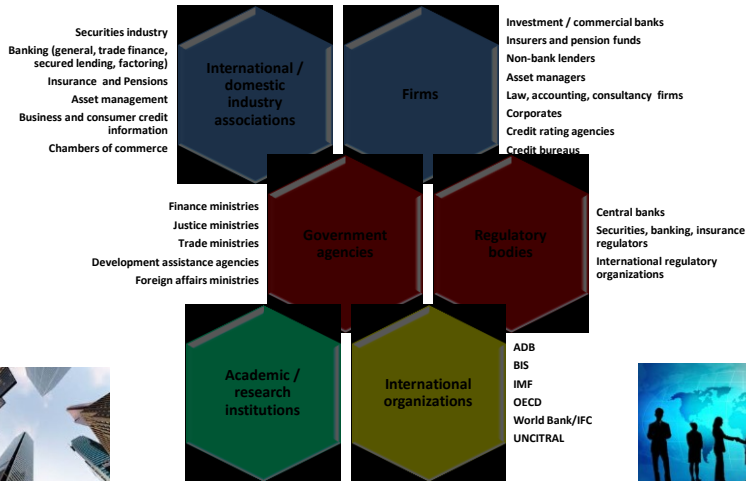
Securities industry
Banking (general, trade finance, secured lending, factoring)
Insurance and Pensions
Asset management
Business and consumer credit information
Chambers of commerce

International / domestic industry associations

Firms

Investment / commercial banks
Insurers and pension funds
Non-bank lenders
Asset managers
Law, accounting, consultancy firms
Corporates
Credit rating agencies
Credit bureaus

Finance ministries
Justice ministries
Trade ministries
Development assistance agencies
Foreign affairs ministries

Government agencies

Regulatory bodies

Central banks
Securities, banking, insurance regulators
International regulatory organizations

Academic / research institutions

International organizations

ADB
BIS
IMF
OECD
World Bank/IFC
UNCITRAL